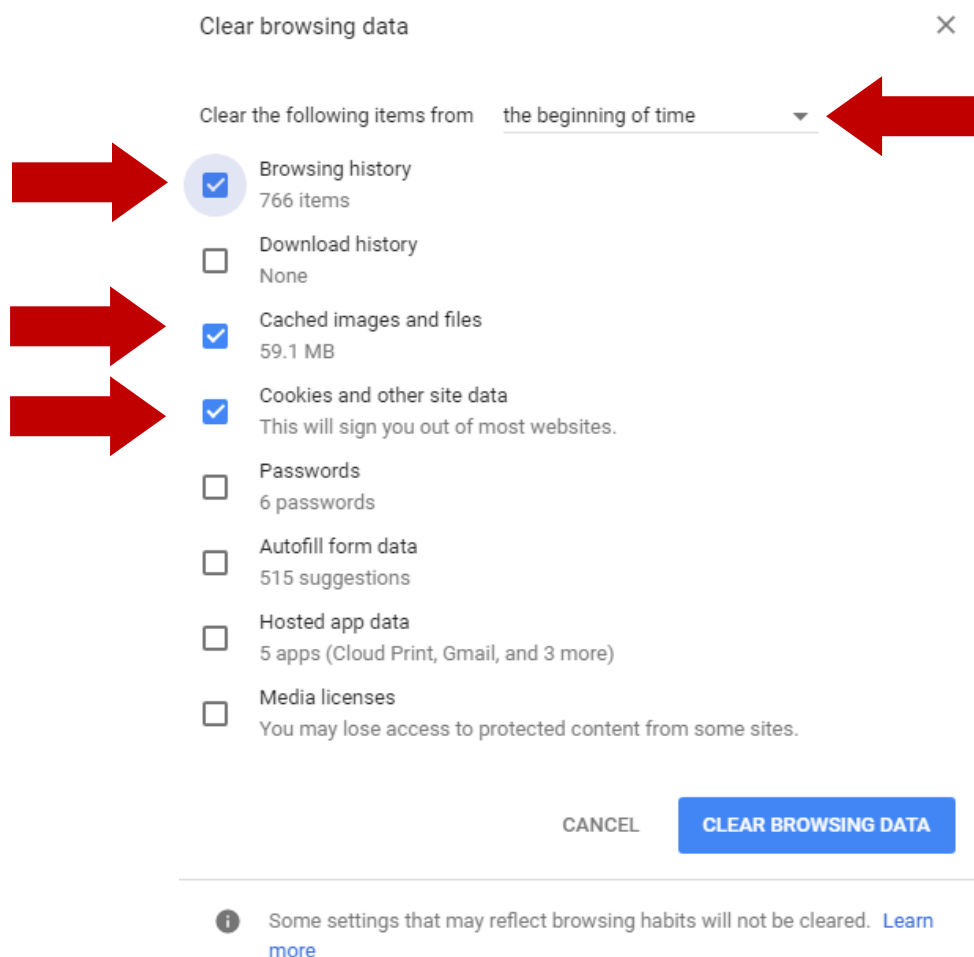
Clear browsing data

×

Clear the following items from the beginning of time

Browsing history
766 items

Download history
None

Cached images and files
59.1 MB

Cookies and other site data
This will sign you out of most websites.

Passwords
6 passwords

Autofill form data
515 suggestions

Hosted app data
5 apps (Cloud Print, Gmail, and 3 more)

Media licenses
You may lose access to protected content from some sites.

CANCEL

CLEAR BROWSING DATA

Some settings that may reflect browsing habits will not be cleared. Learn more